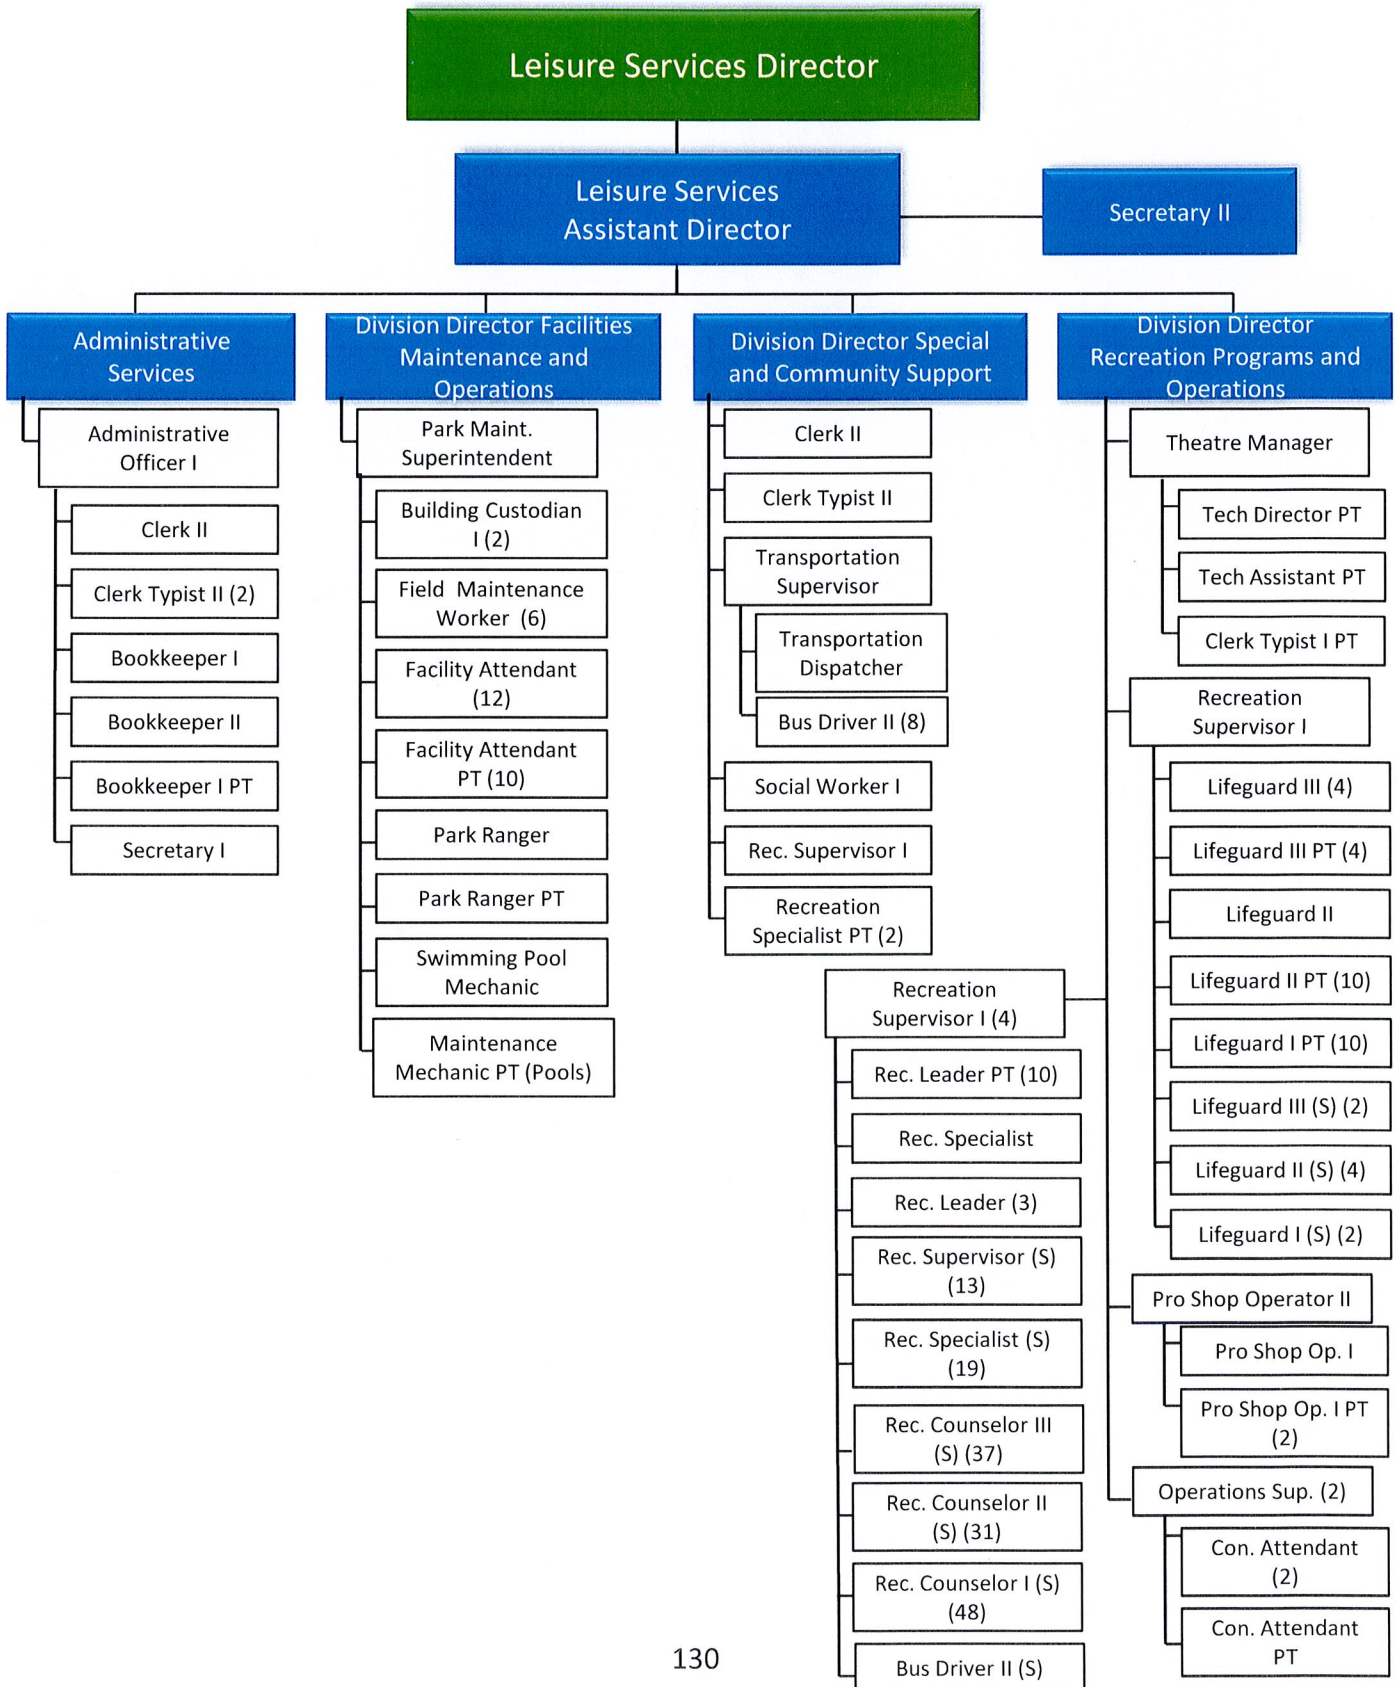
Leisure Services Director

Leisure Services Assistant Director

Secretary II

Administrative Services

Administrative Officer I

Clerk II

Clerk Typist II (2)

Bookkeeper I

Bookkeeper II

Bookkeeper I PT

Secretary I

Division Director Facilities Maintenance and Operations

Park Maint. Superintendent

Building Custodian I (2)

Field Maintenance Worker (6)

Facility Attendant (12)

Facility Attendant PT (10)

Park Ranger

Park Ranger PT

Swimming Pool Mechanic

Maintenance Mechanic PT (Pools)

Division Director Special and Community Support

Clerk II

Clerk Typist II

Transportation Supervisor

Transportation Dispatcher

Bus Driver II (8)

Social Worker I

Rec. Supervisor I

Recreation Specialist PT (2)

Recreation Supervisor I (4)

Rec. Leader PT (10)

Rec. Specialist

Rec. Leader (3)

Rec. Supervisor (S) (13)

Rec. Specialist (S) (19)

Rec. Counselor III (S) (37)

Rec. Counselor II (S) (31)

Rec. Counselor I (S) (48)

Bus Driver II (S)

Division Director Recreation Programs and Operations

Theatre Manager

Tech Director PT

Tech Assistant PT

Clerk Typist I PT

Recreation Supervisor I

Lifeguard III (4)

Lifeguard III PT (4)

Lifeguard II

Lifeguard II PT (10)

Lifeguard I PT (10)

Lifeguard III (S) (2)

Lifeguard II (S) (4)

Lifeguard I (S) (2)

Pro Shop Operator II

Pro Shop Op. I

Pro Shop Op. I PT (2)

Operations Sup. (2)

Con. Attendant (2)

Con. Attendant PT

130